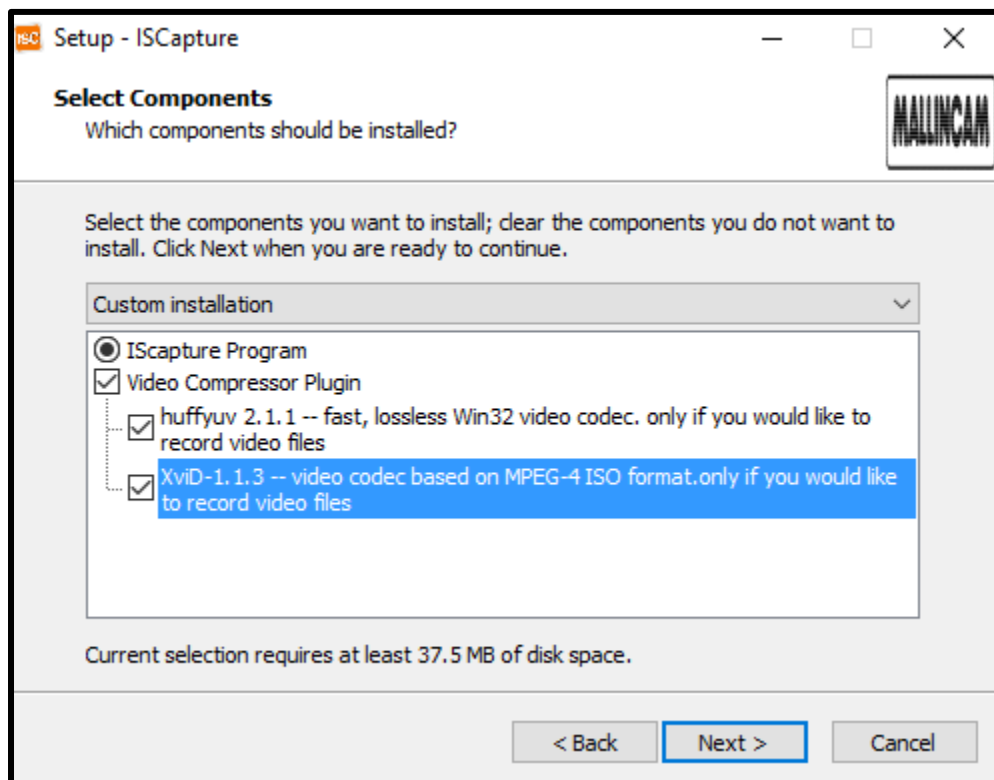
ISC Setup - ISCapture

Select Components
Which components should be installed?

MALLINCAM

Select the components you want to install; clear the components you do not want to install. Click Next when you are ready to continue.

Custom installation

ISCapture Program
Video Compressor Plugin
huffyuv 2.1.1 -- fast, lossless Win32 video codec. only if you would like to record video files
XviD-1.1.3 -- video codec based on MPEG-4 ISO format.only if you would like to record video files

Current selection requires at least 37.5 MB of disk space.

< Back
Next >
Cancel